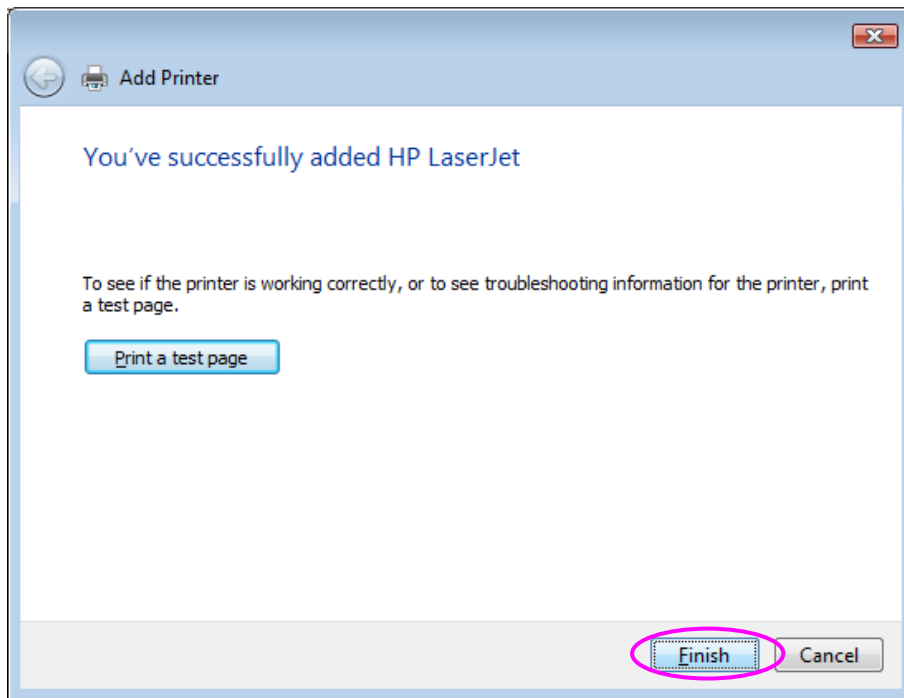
Add Printer

You've successfully added HP LaserJet

To see if the printer is working correctly, or to see troubleshooting information for the printer, print a test page.

Print a test page

Finish

Cancel